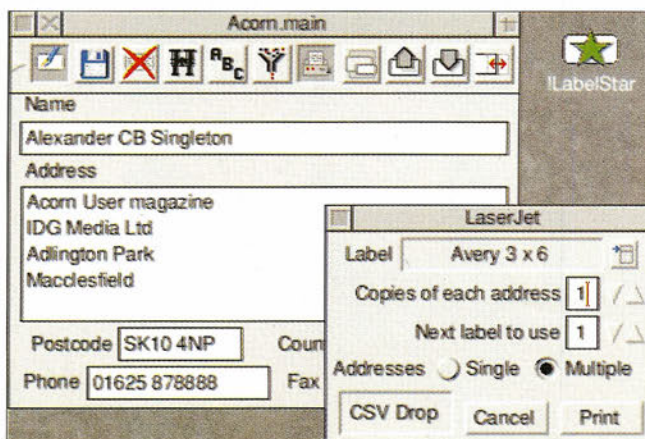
Acorn.main

!LabelStar

Name

Alexander CB Singleton

Address

Acorn User magazine
IDG Media Ltd
Adlington Park
Macclesfield

Postcode SK10 4NP

Coun

Phone 01625 878888

Fax

LaserJet

Label Avery 3 x 6

Copies of each address 1

Next label to use 1

Addresses Single Multiple

CSV Drop Cancel Print